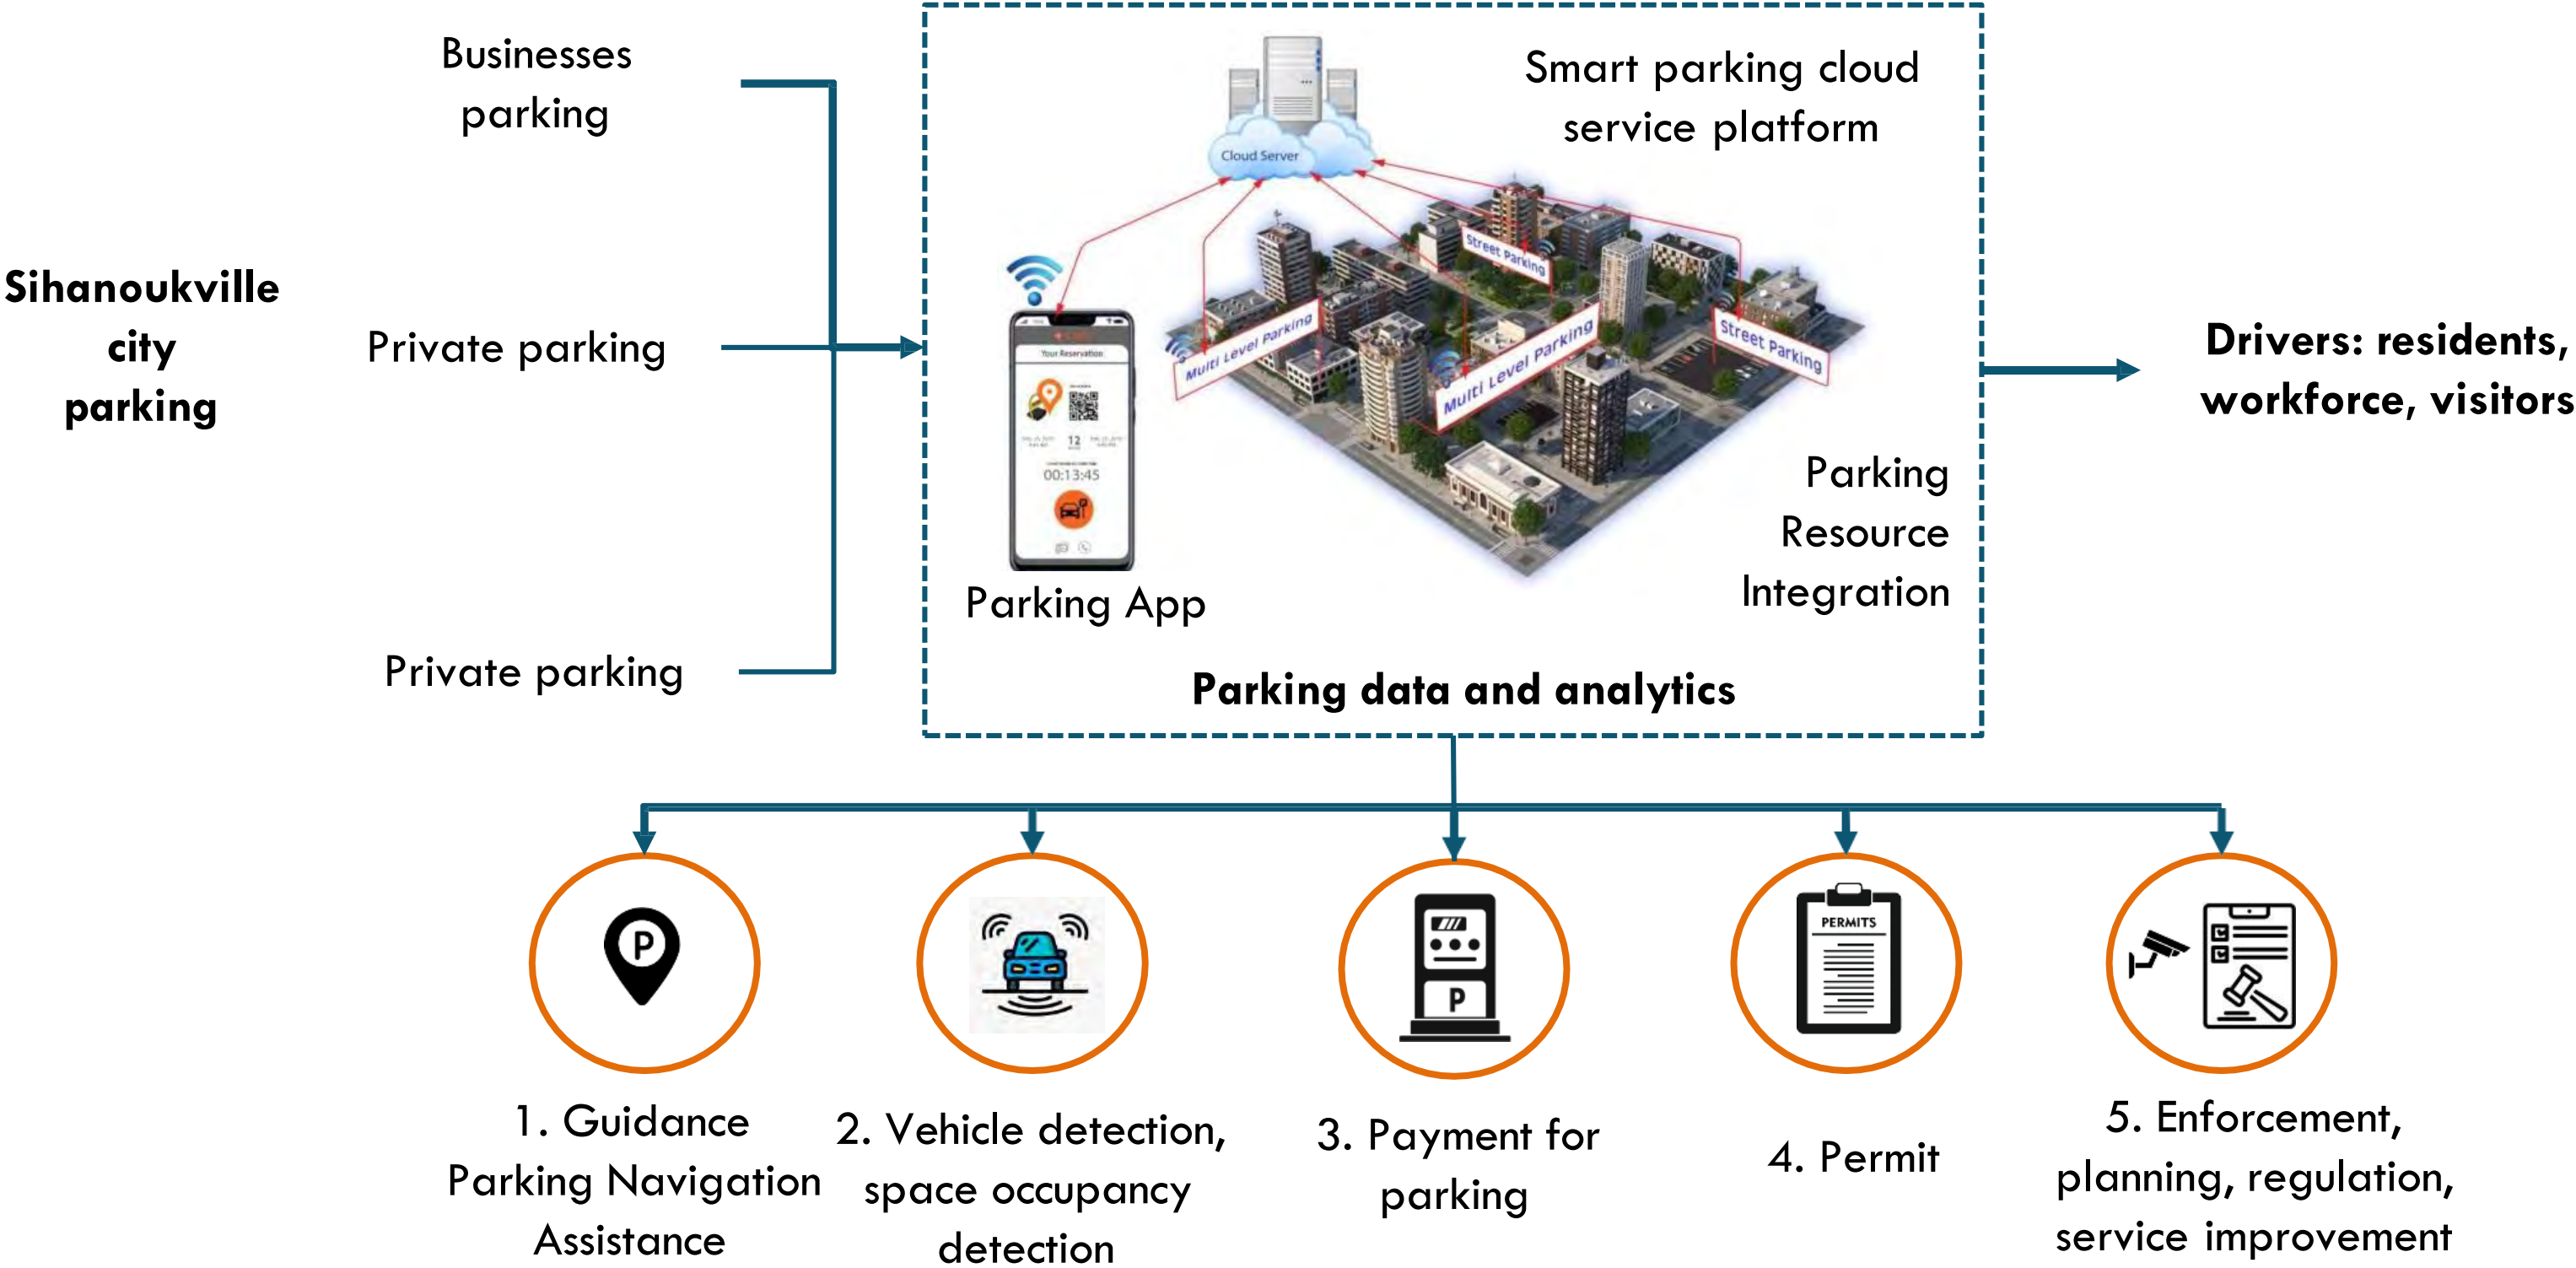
Sihanoukville city parking

Businesses parking

Private parking

Private parking

Cloud Server

Smart parking cloud service platform

Street Parking

Multi Level Parking

Multi Level Parking

Street Parking

Your Reservation

12

00:13:45

Parking App

Parking Resource Integration

Parking data and analytics

Drivers: residents, workforce, visitors

P

P

PERMITS

1. Guidance Parking Navigation Assistance

2. Vehicle detection, space occupancy detection

3. Payment for parking

4. Permit

5. Enforcement, planning, regulation, service improvement